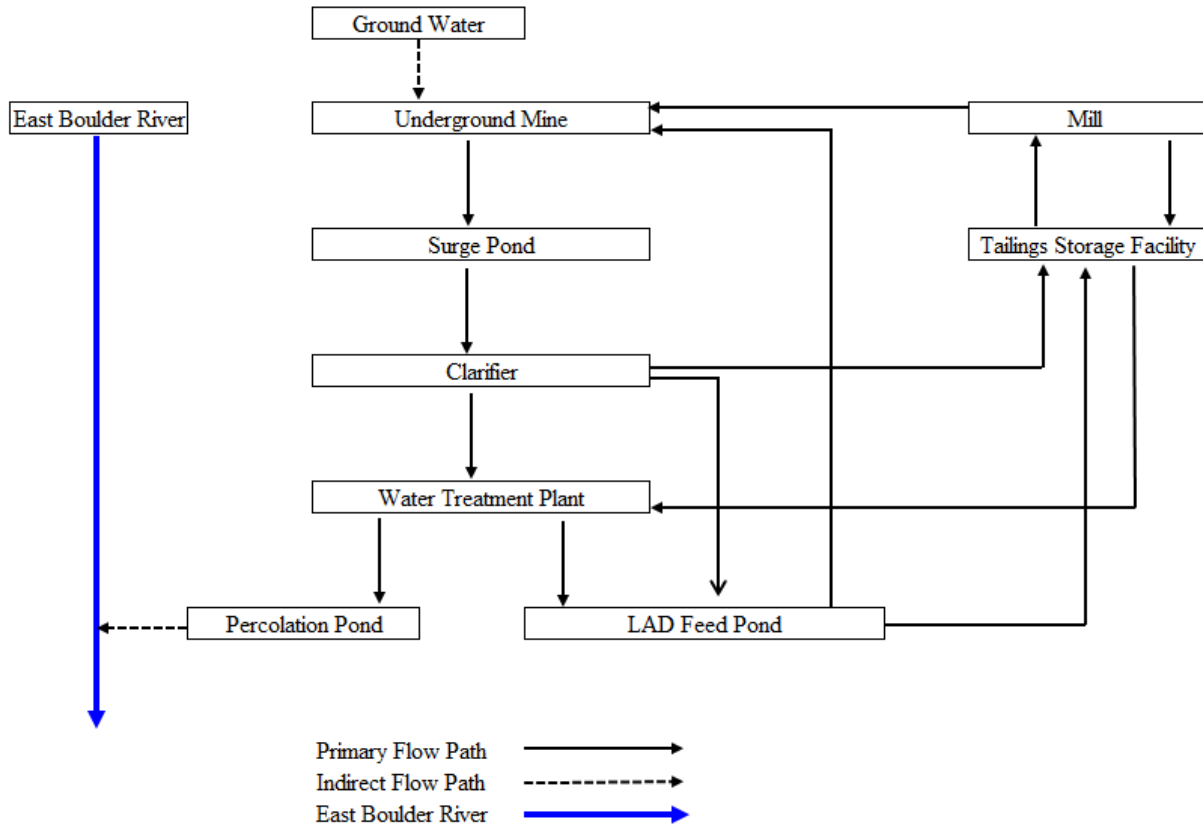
Ground Water

East Boulder River

Underground Mine

Mill

Surge Pond

Tailings Storage Facility

Clarifier

Water Treatment Plant

Percolation Pond

LAD Feed Pond

Primary Flow Path
Indirect Flow Path
East Boulder River